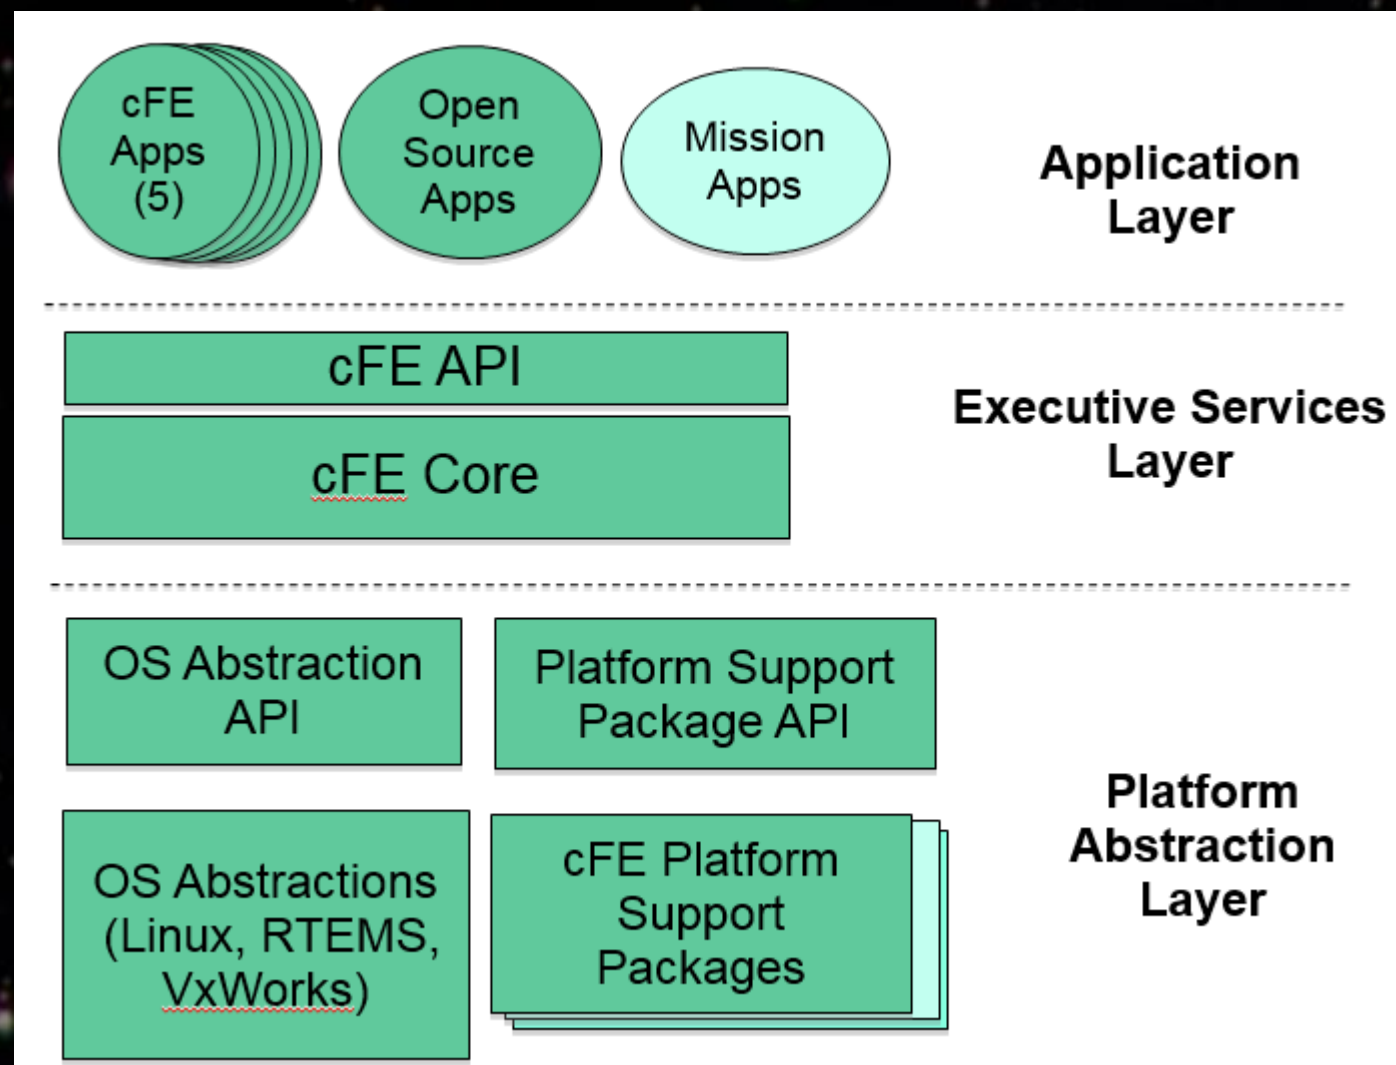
cFE Apps (5)

Open Source Apps

Mission Apps

Application Layer

cFE API

cFE Core

Executive Services Layer

OS Abstraction API

Platform Support Package API

OS Abstractions (Linux, RTEMS, VxWorks)

cFE Platform Support Packages

Platform Abstraction Layer